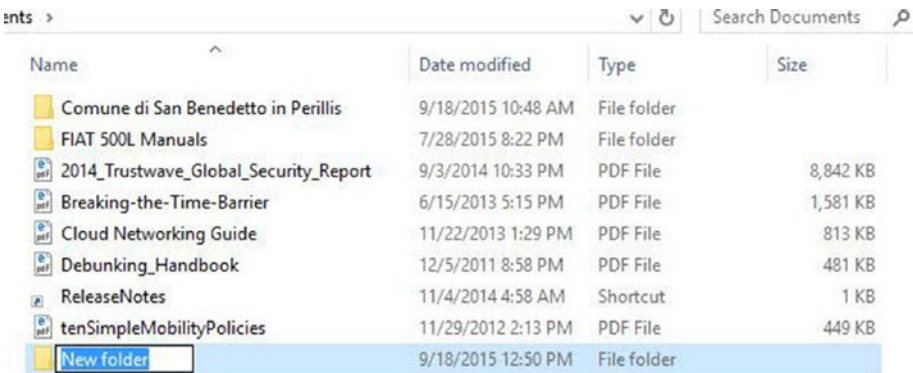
ents >

Search Documents

| Name | Date modified | Type | Size |
|---|---|---|---|
| Comune di San Benedetto in Perillis | 9/18/2015 10:48 AM | File folder | |
| FIAT 500L Manuals | 7/28/2015 8:22 PM | File folder | |
| 2014_Trustwave_Global_Security_Report | 9/3/2014 10:33 PM | PDF File | 8,842 KB |
| Breaking-the-Time-Barrier | 6/15/2013 5:15 PM | PDF File | 1,581 KB |
| Cloud Networking Guide | 11/22/2013 1:29 PM | PDF File | 813 KB |
| Debunking_Handbook | 12/5/2011 8:58 PM | PDF File | 481 KB |
| ReleaseNotes | 11/4/2014 4:58 AM | Shortcut | 1 KB |
| tenSimpleMobilityPolicies | 11/29/2012 2:13 PM | PDF File | 449 KB |
| New folder | 9/18/2015 12:50 PM | File folder | |